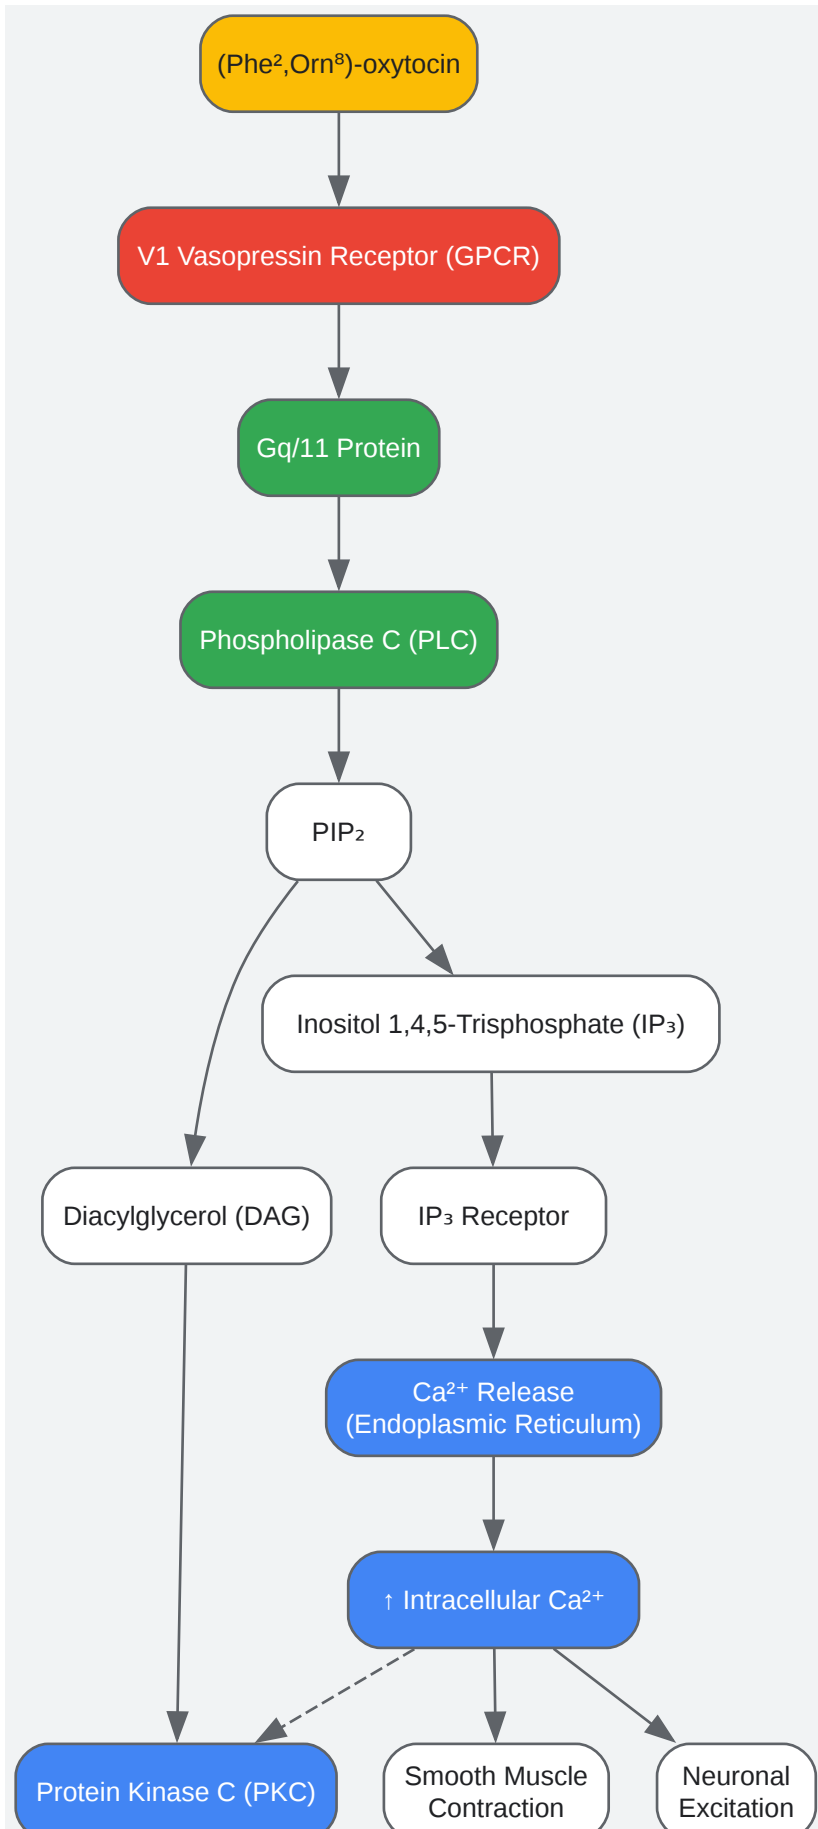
(Phe²,Orn⁸)-oxytocin

V1 Vasopressin Receptor (GPCR)

Gq/11 Protein

Phospholipase C (PLC)

PIP₂

Inositol 1,4,5-Trisphosphate (IP₃)

Diacylglycerol (DAG)

IP₃ Receptor

Ca²⁺ Release (Endoplasmic Reticulum)

↑ Intracellular Ca²⁺

Protein Kinase C (PKC)

Smooth Muscle Contraction

Neuronal Excitation